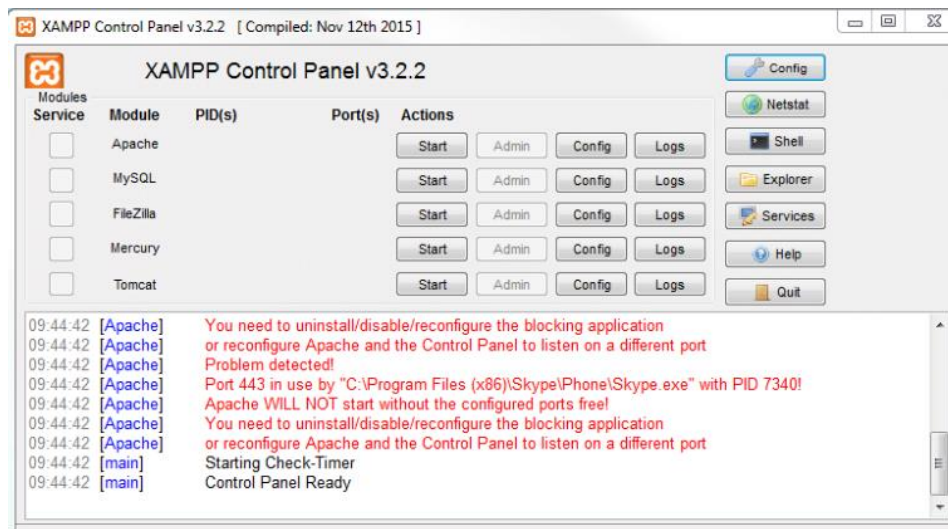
XAMPP Control Panel v3.2.2 [ Compiled: Nov 12th 2015 ]

XAMPP Control Panel v3.2.2

Config
Netstat
Shell
Explorer
Services
Help
Quit

| Modules Service | Module | PID(s) | Port(s) | Actions | | | |
|---|---|---|---|---|---|---|---|
| | Apache | | | Start | Admin | Config | Logs |
| | MySQL | | | Start | Admin | Config | Logs |
| | FileZilla | | | Start | Admin | Config | Logs |
| | Mercury | | | Start | Admin | Config | Logs |
| | Tomcat | | | Start | Admin | Config | Logs |

09:44:42 [Apache] You need to uninstall/disable/reconfigure the blocking application
09:44:42 [Apache] or reconfigure Apache and the Control Panel to listen on a different port
09:44:42 [Apache] Problem detected!
09:44:42 [Apache] Port 443 in use by "C:\Program Files (x86)\Skype\Phone\Skype.exe" with PID 7340!
09:44:42 [Apache] Apache WILL NOT start without the configured ports free!
09:44:42 [Apache] You need to uninstall/disable/reconfigure the blocking application
09:44:42 [Apache] or reconfigure Apache and the Control Panel to listen on a different port
09:44:42 [main] Starting Check-Timer
09:44:42 [main] Control Panel Ready